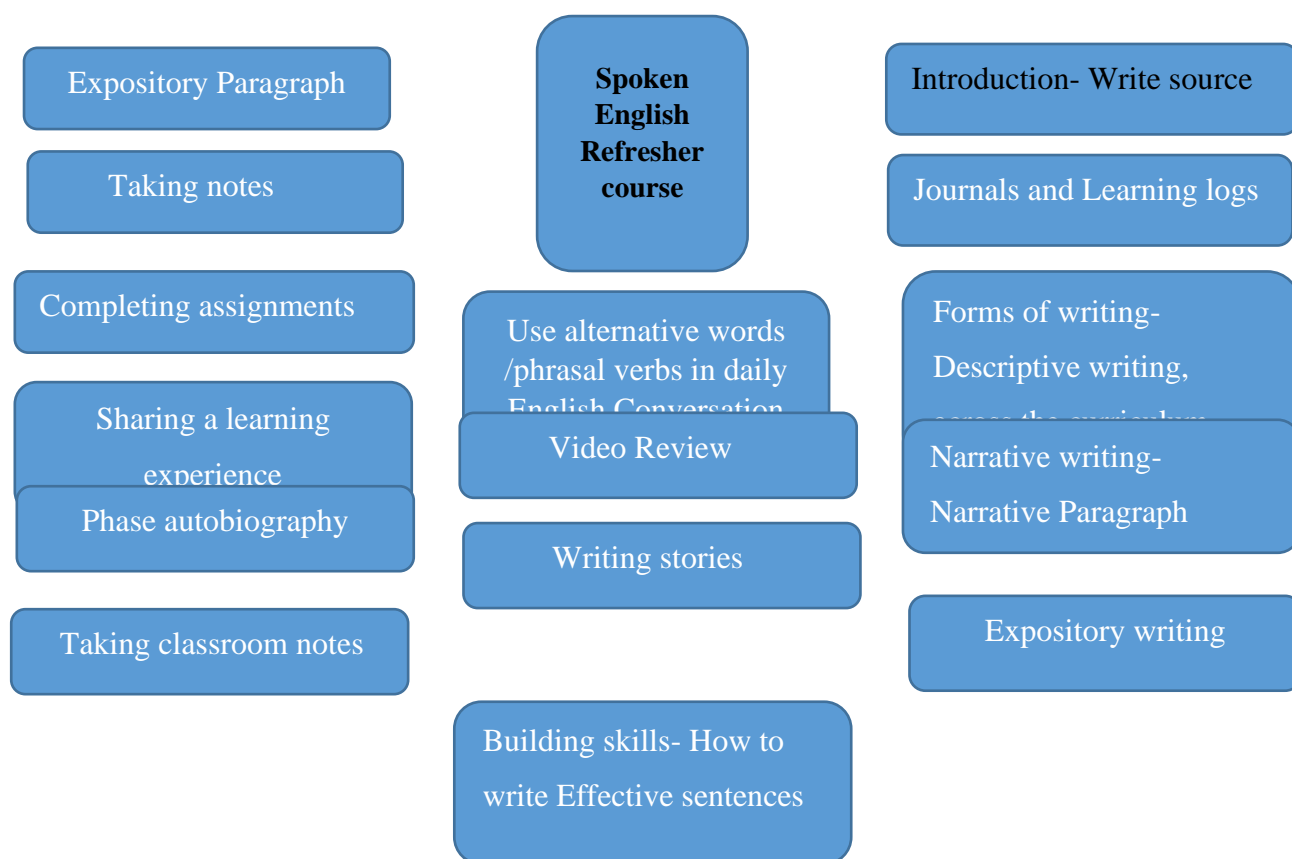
Expository Paragraph

Spoken English Refresher course

Introduction- Write source

Taking notes

Journals and Learning logs

Completing assignments

Use alternative words /phrasal verbs in daily English Conversation

Forms of writing- Descriptive writing, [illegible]

Sharing a learning experience

Video Review

Narrative writing- Narrative Paragraph

Phase autobiography

Writing stories

Taking classroom notes

Expository writing

Building skills- How to write Effective sentences